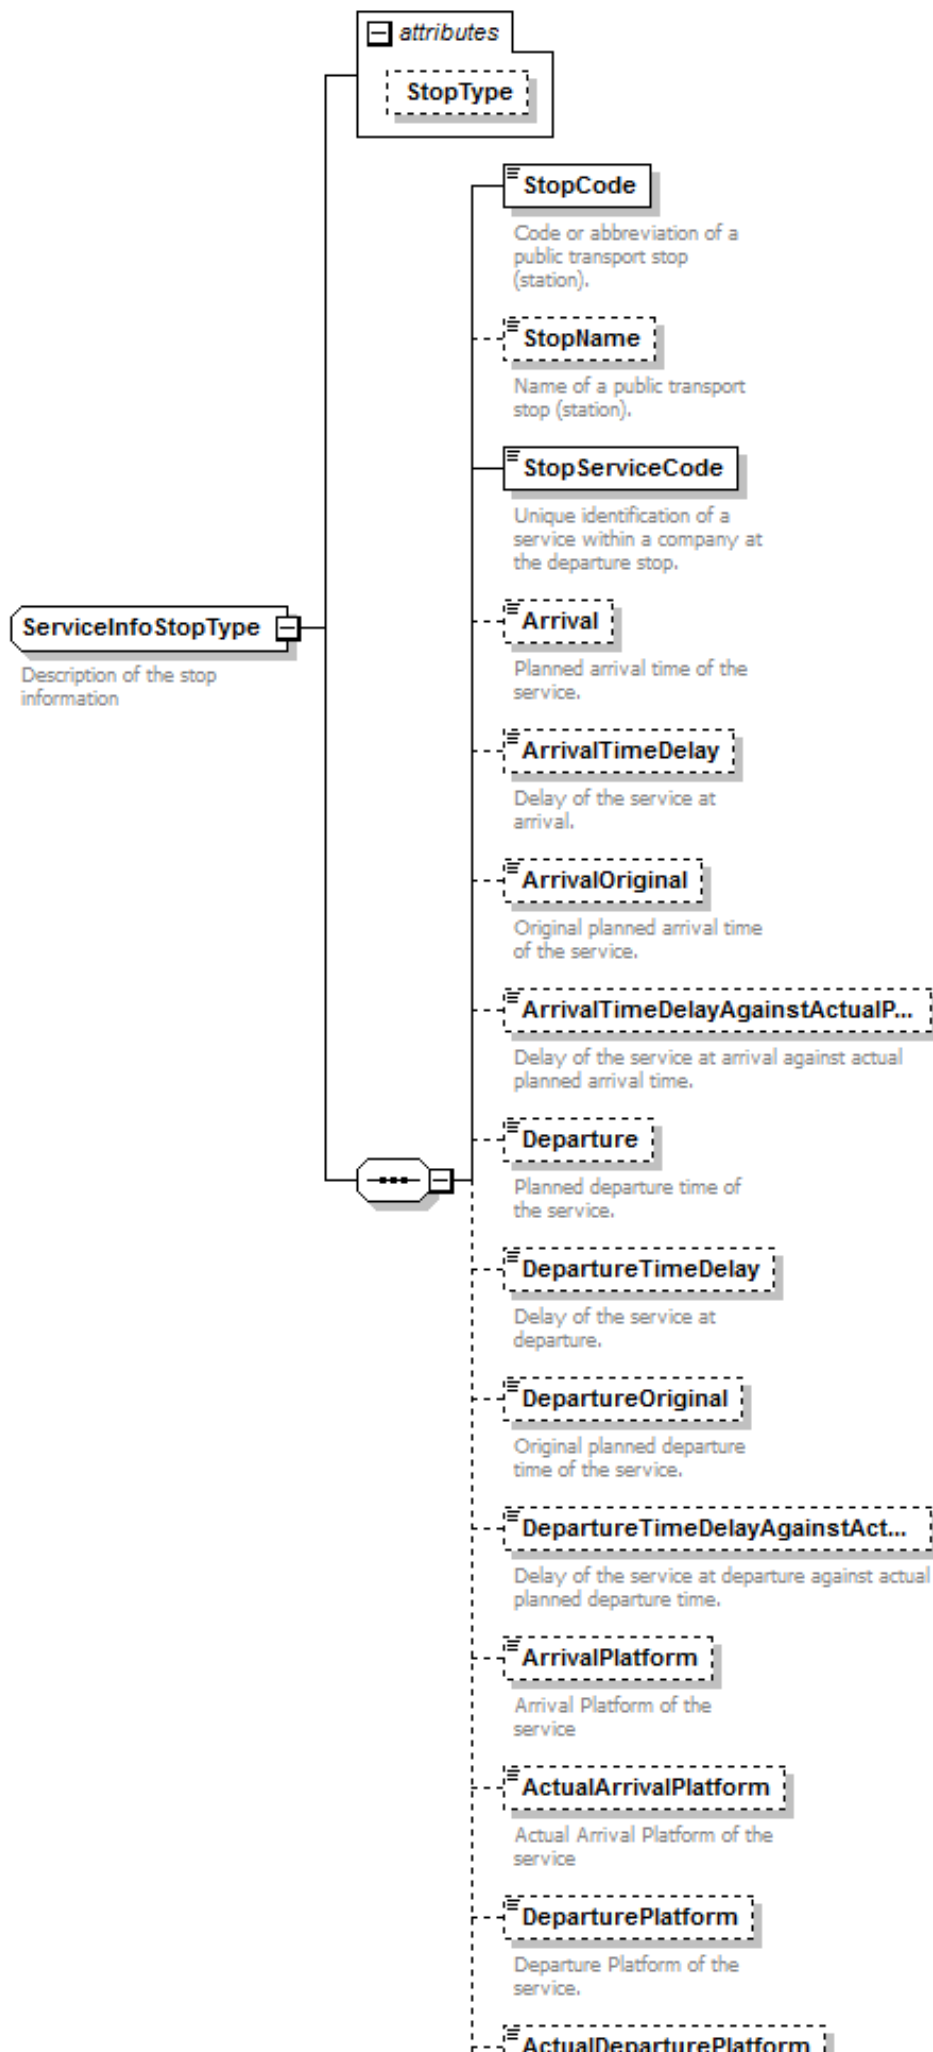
attributes

StopType

ServiceInfoStopType

Description of the stop information

StopCode

Code or abbreviation of a public transport stop (station).

StopName

Name of a public transport stop (station).

StopServiceCode

Unique identification of a service within a company at the departure stop.

Arrival

Planned arrival time of the service.

ArrivalTimeDelay

Delay of the service at arrival.

ArrivalOriginal

Original planned arrival time of the service.

ArrivalTimeDelayAgainstActualP...

Delay of the service at arrival against actual planned arrival time.

Departure

Planned departure time of the service.

DepartureTimeDelay

Delay of the service at departure.

DepartureOriginal

Original planned departure time of the service.

DepartureTimeDelayAgainstAct...

Delay of the service at departure against actual planned departure time.

ArrivalPlatform

Arrival Platform of the service

ActualArrivalPlatform

Actual Arrival Platform of the service

DeparturePlatform

Departure Platform of the service.

ActualDeparturePlatform